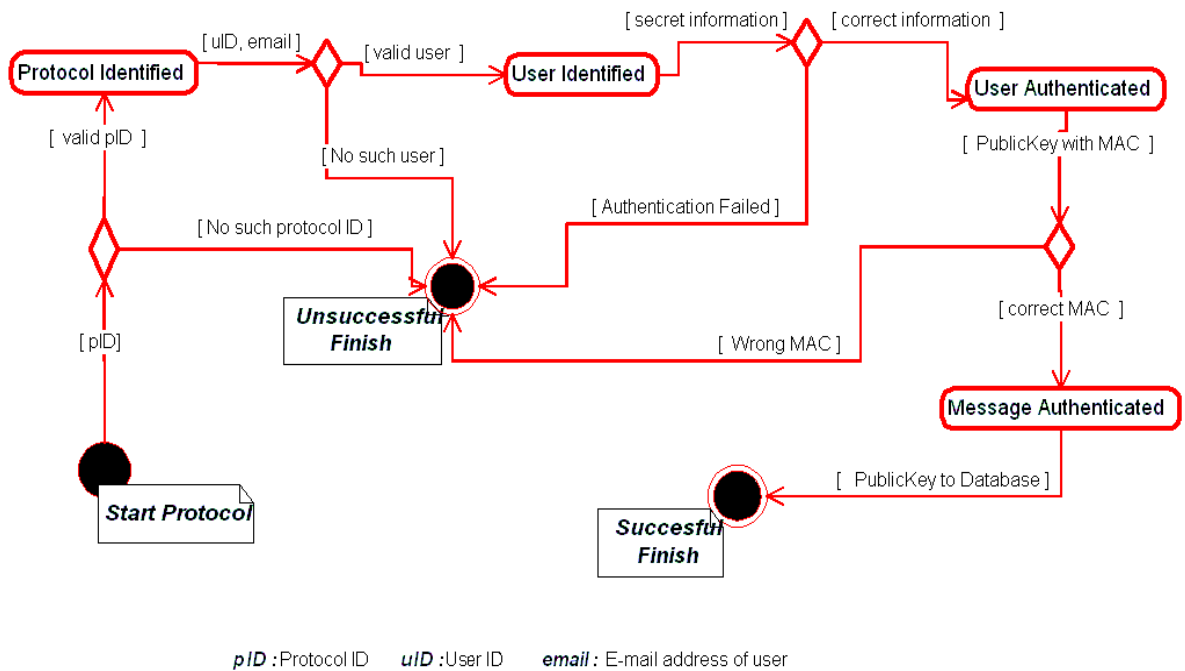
Protocol Identified

[ uID, email ]

[ valid user ]

User Identified

[ secret information ]

[ correct information ]

User Authenticated

[ valid pID ]

[ No such user ]

[ PublicKey with MAC ]

[ Authentication Failed ]

[ No such protocol ID ]

Unsuccessful Finish

[ correct MAC ]

[ pID]

[ Wrong MAC ]

Message Authenticated

[ PublicKey to Database ]

Start Protocol

Succesful Finish

pID : Protocol ID uID : User ID email : E-mail address of user